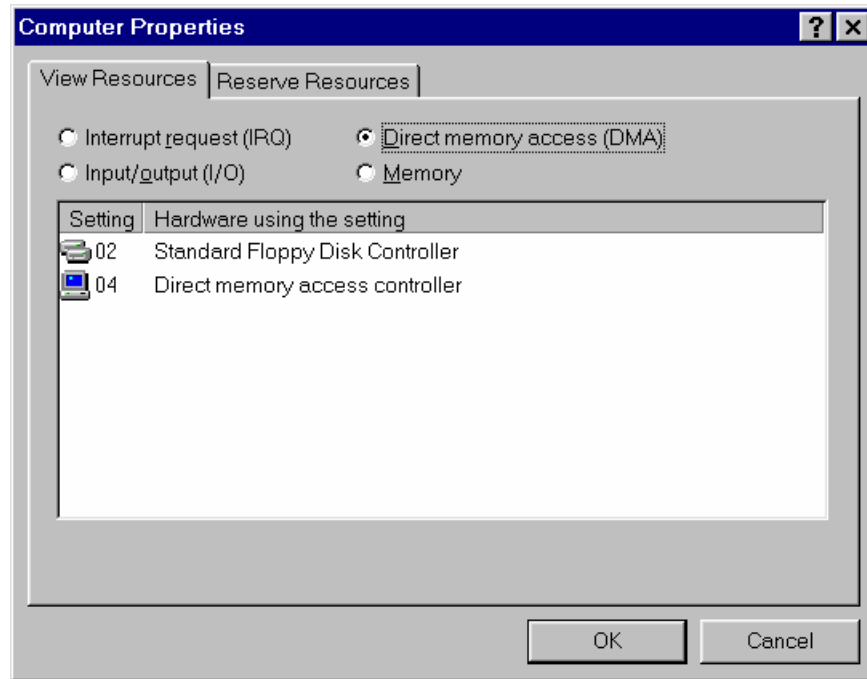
Computer Properties

? X

View Resources | Reserve Resources

Interrupt request (IRQ)
Direct memory access (DMA)
Input/output (I/O)
Memory

| Setting | Hardware using the setting |
|---|---|
| 02 | Standard Floppy Disk Controller |
| 04 | Direct memory access controller |

OK
Cancel